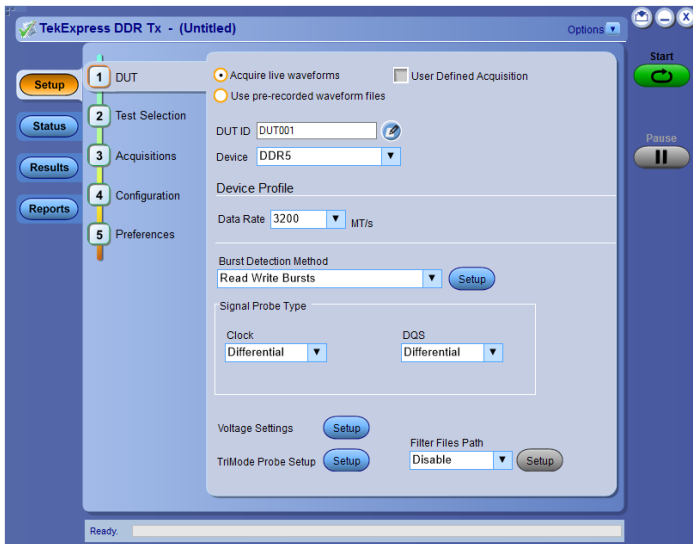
TekExpress DDR Tx - (Untitled)

Options

Start

Pause

Setup

Status

Results

Reports

1 DUT

2 Test Selection

3 Acquisitions

4 Configuration

5 Preferences

Acquire live waveforms

Use pre-recorded waveform files

User Defined Acquisition

DUT ID DUT001

Device DDR5

Device Profile

Data Rate 3200 MT/s

Burst Detection Method

Read Write Bursts

Setup

Signal Probe Type

Clock

Differential

DQS

Differential

Voltage Settings Setup

TriMode Probe Setup Setup

Filter Files Path

Disable

Setup

Ready.